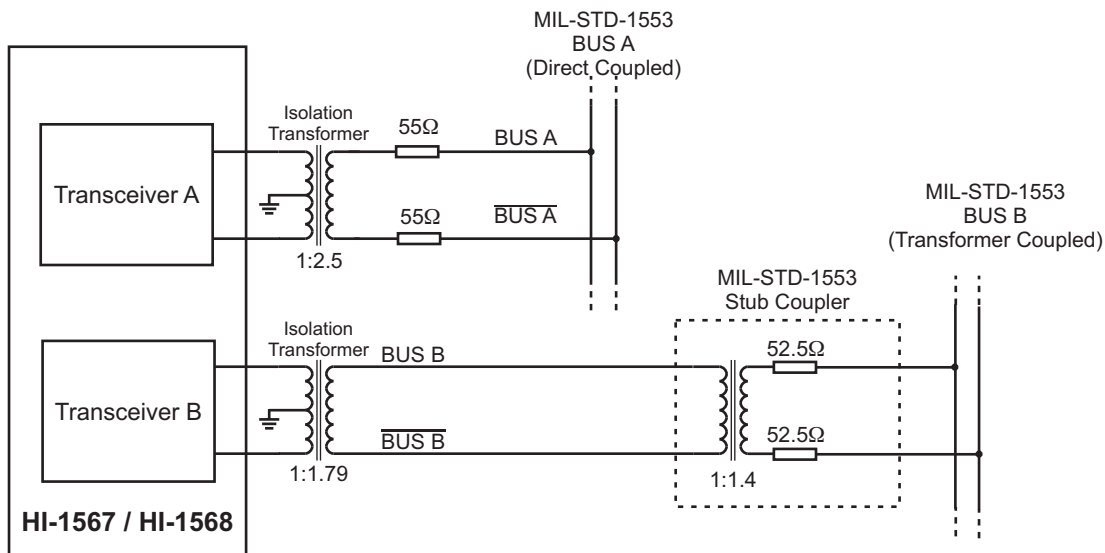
MIL-STD-1553
BUS A
(Direct Coupled)

Isolation
Transformer

$55\Omega$

BUS A

Transceiver A

$55\Omega$

$\overline{\text{BUS A}}$

1:2.5

MIL-STD-1553
BUS B
(Transformer Coupled)

MIL-STD-1553
Stub Coupler

Isolation
Transformer

BUS B

$52.5\Omega$

Transceiver B

$\overline{\text{BUS B}}$

$52.5\Omega$

1:1.79

1:1.4

HI-1567 / HI-1568